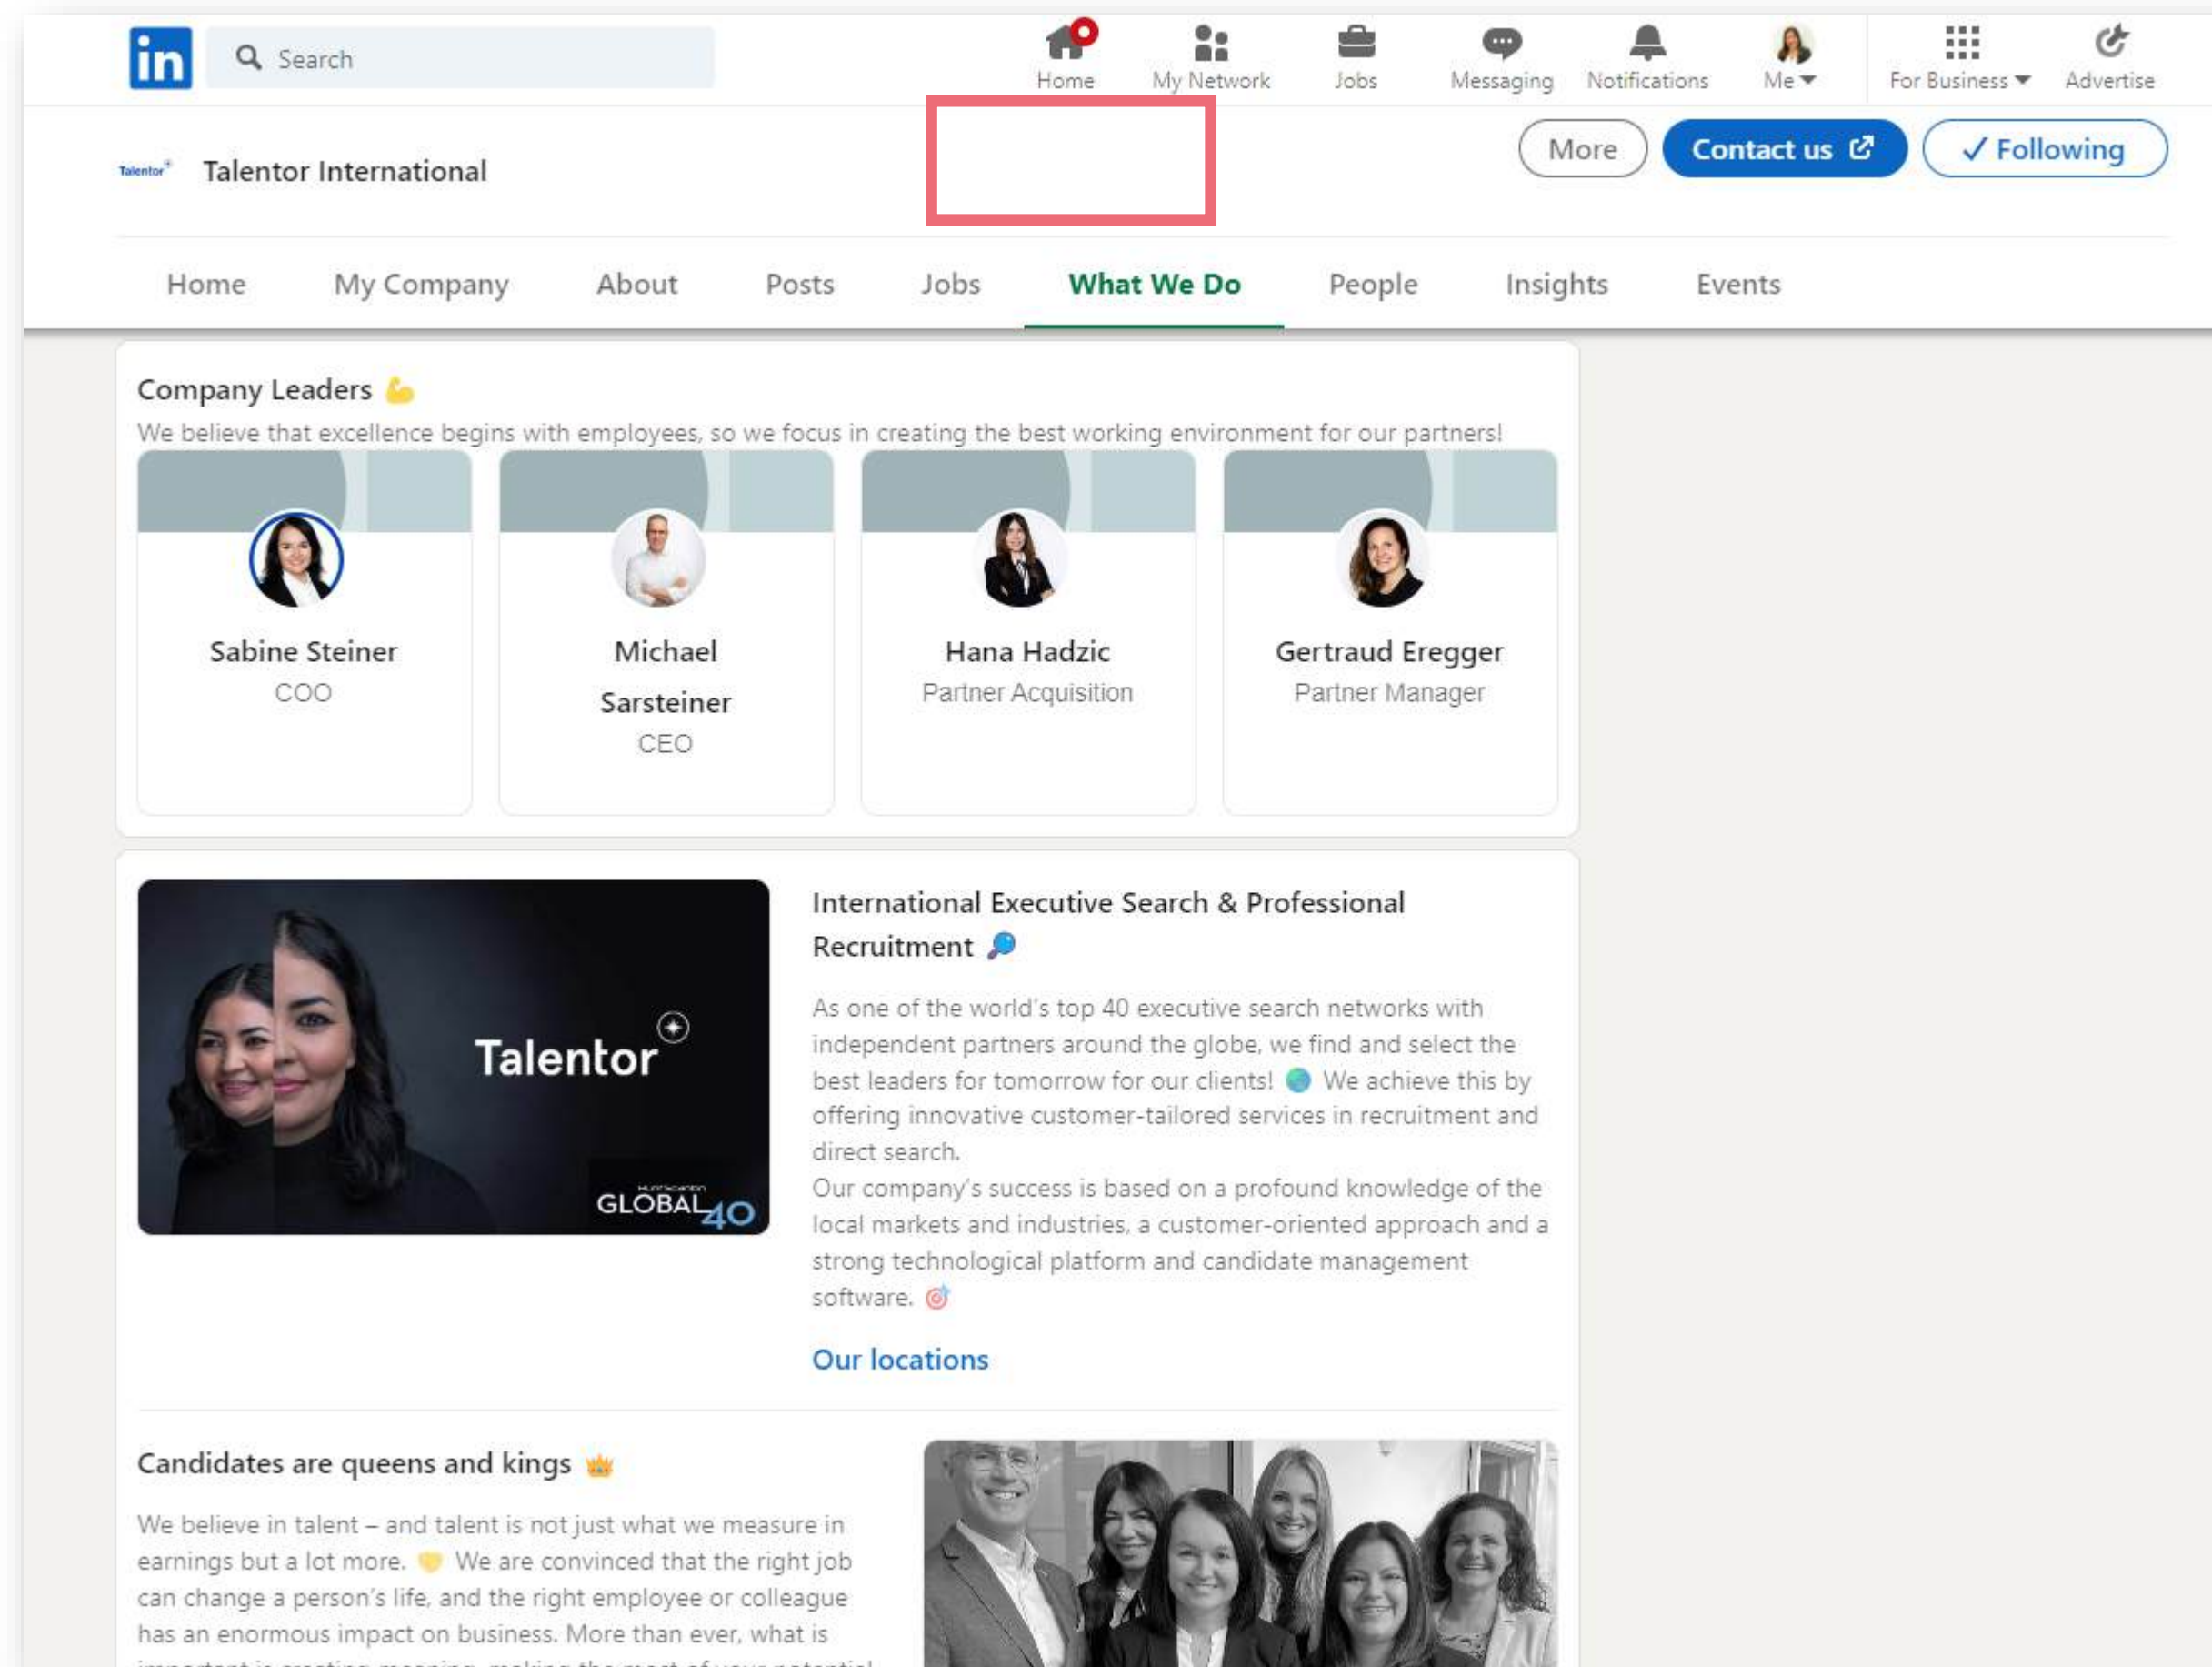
in Search

Home My Network Jobs Messaging Notifications Me For Business Advertise

Talentor Talentor International

More Contact us ✓ Following

Home My Company About Posts Jobs What We Do People Insights Events

Company Leaders 💪
We believe that excellence begins with employees, so we focus in creating the best working environment for our partners!

Sabine Steiner
COO

Michael Sarsteiner
CEO

Hana Hadzic
Partner Acquisition

Gertraud Eregger
Partner Manager

Talentor
GLOBAL40

International Executive Search & Professional Recruitment 🔎
As one of the world's top 40 executive search networks with independent partners around the globe, we find and select the best leaders for tomorrow for our clients! 🌏 We achieve this by offering innovative customer-tailored services in recruitment and direct search.
Our company's success is based on a profound knowledge of the local markets and industries, a customer-oriented approach and a strong technological platform and candidate management software. 🎯

Our locations

Candidates are queens and kings 👑
We believe in talent – and talent is not just what we measure in earnings but a lot more. 💛 We are convinced that the right job can change a person's life, and the right employee or colleague has an enormous impact on business. More than ever, what is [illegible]